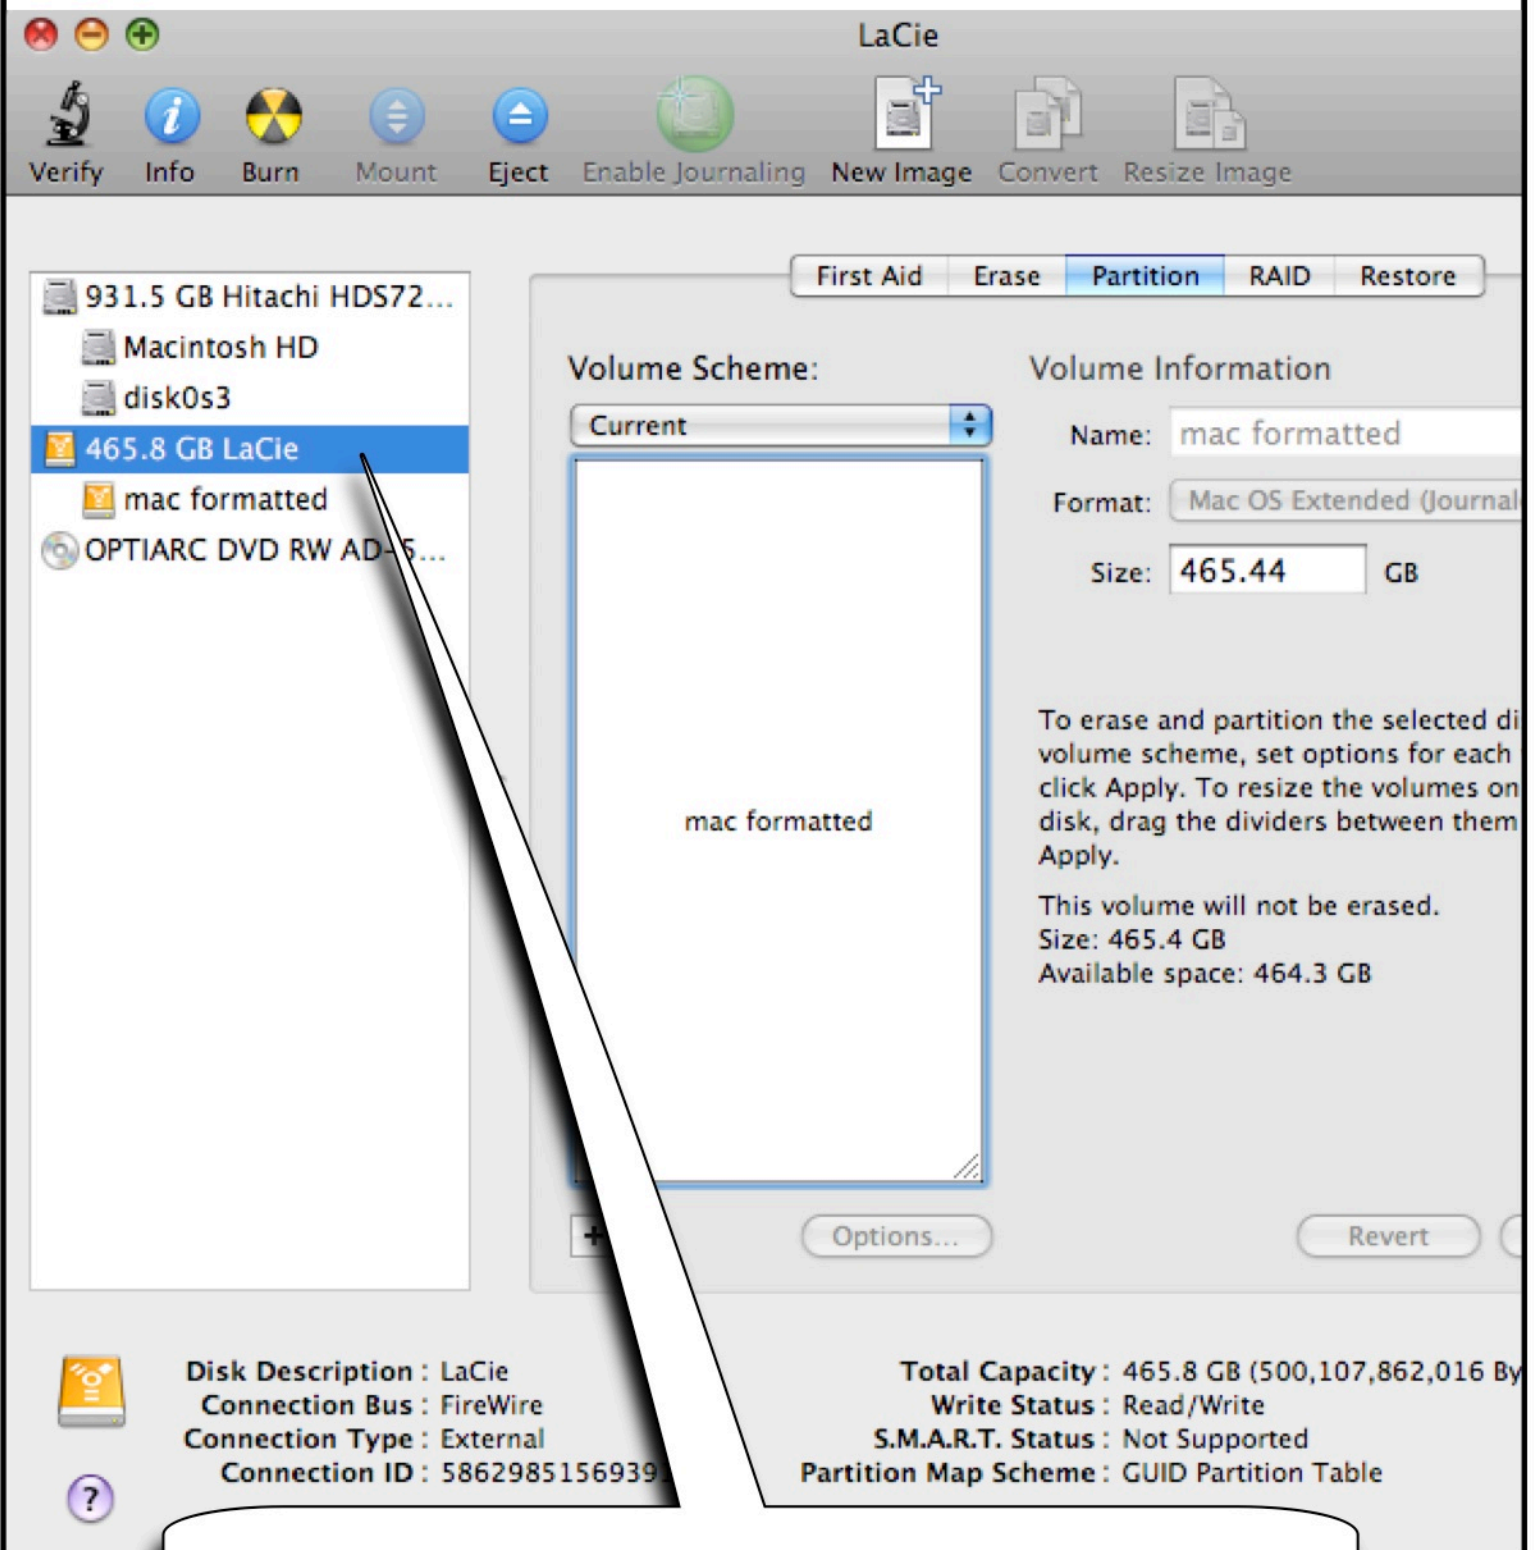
LaCie

Verify Info Burn Mount Eject Enable Journaling New Image Convert Resize Image

931.5 GB Hitachi HDS72...
Macintosh HD
disk0s3
465.8 GB LaCie
mac formatted
OPTIARC DVD RW AD-5...

First Aid Erase Partition RAID Restore

Volume Scheme:
Current

mac formatted

+

Options...

Volume Information
Name: mac formatted
Format: Mac OS Extended (Journal
Size: 465.44 GB

To erase and partition the selected di volume scheme, set options for each click Apply. To resize the volumes on disk, drag the dividers between them Apply.

This volume will not be erased.
Size: 465.4 GB
Available space: 464.3 GB

Revert

Disk Description : LaCie
Connection Bus : FireWire
Connection Type : External
Connection ID : 58629851569391

Total Capacity : 465.8 GB (500,107,862,016 By
Write Status : Read/Write
S.M.A.R.T. Status : Not Supported
Partition Map Scheme : GUID Partition Table

?